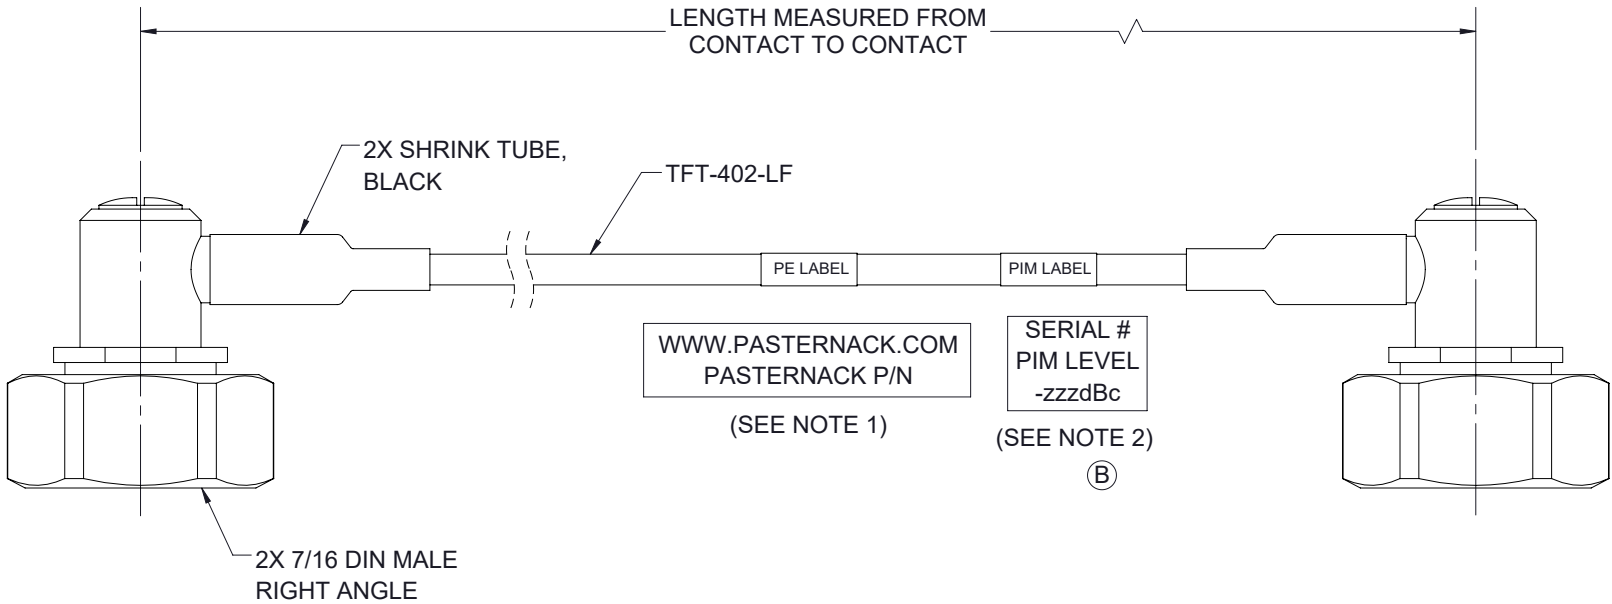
LENGTH MEASURED FROM CONTACT TO CONTACT

2X SHRINK TUBE, BLACK

TFT-402-LF

PE LABEL

PIM LABEL

WWW.PASTERNACK.COM
PASTERNACK P/N

(SEE NOTE 1)

SERIAL #
PIM LEVEL
-zzzdBc

(SEE NOTE 2)

B

2X 7/16 DIN MALE RIGHT ANGLE